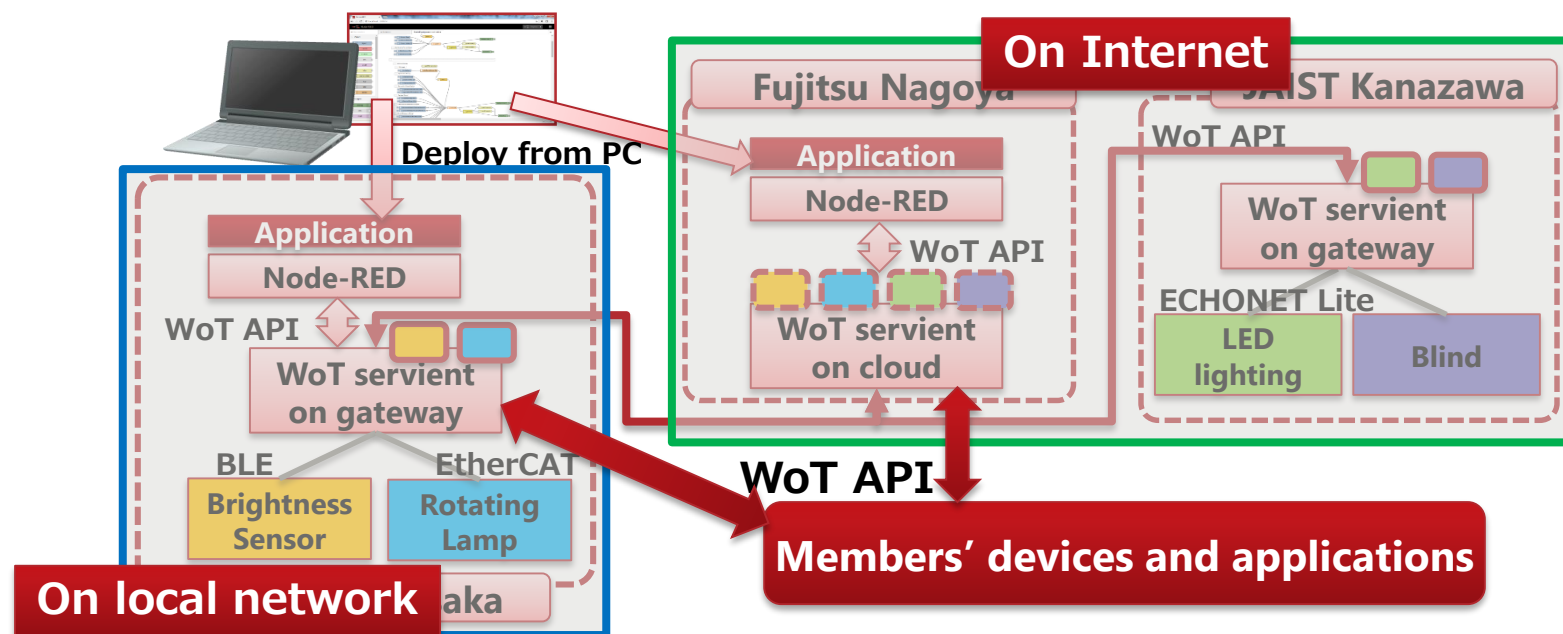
On Internet

Fujitsu Nagoya

JAIST Kanazawa

Deploy from PC

Application

Node-RED

WoT API

WoT servient on cloud

WoT API

WoT servient on gateway

ECHONET Lite

LED lighting

Blind

Application

Node-RED

WoT API

WoT servient on gateway

BLE

EtherCAT

Brightness Sensor

Rotating Lamp

WoT API

Members' devices and applications

On local network

aka